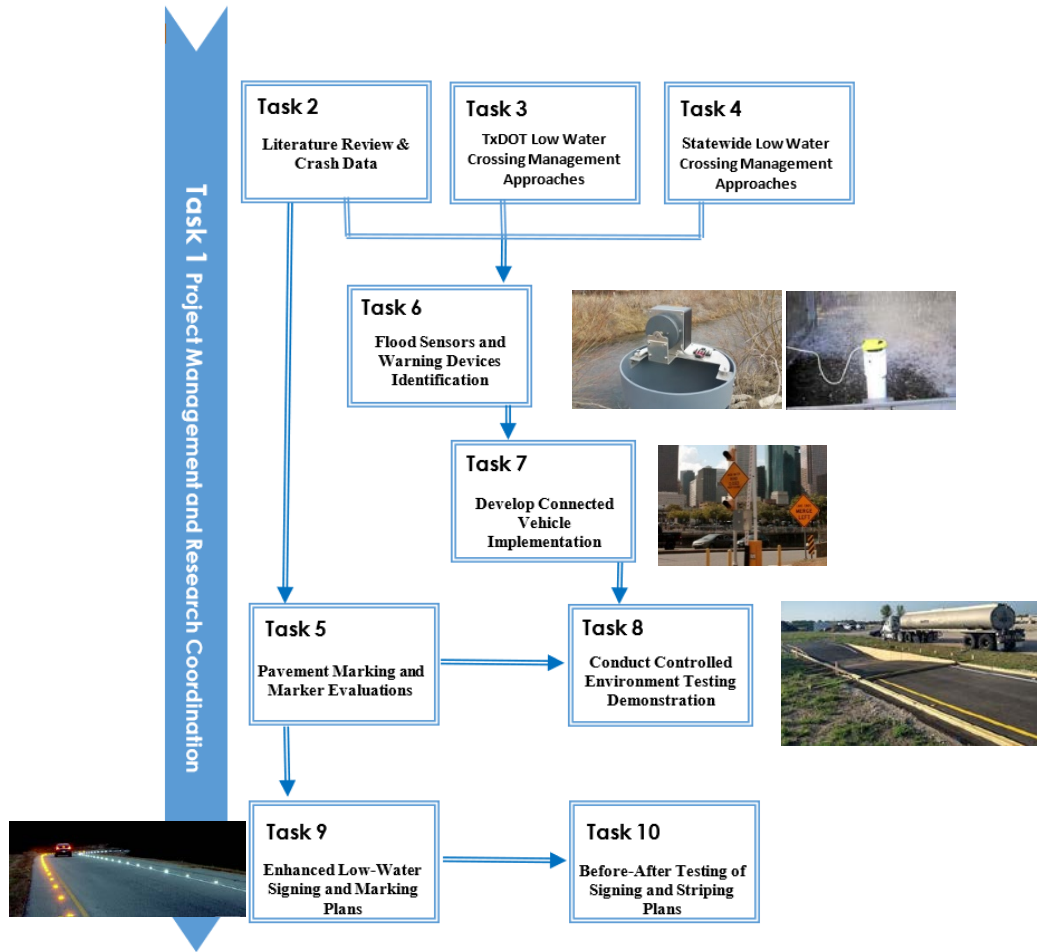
Task 1 Project Management and Research Coordination

Task 2

Literature Review & Crash Data

Task 3

TxDOT Low Water Crossing Management Approaches

Task 4

Statewide Low Water Crossing Management Approaches

Task 6

Flood Sensors and Warning Devices Identification

Task 7

Develop Connected Vehicle Implementation

Task 5

Pavement Marking and Marker Evaluations

Task 8

Conduct Controlled Environment Testing Demonstration

Task 9

Enhanced Low-Water Signing and Marking Plans

Task 10

Before-After Testing of Signing and Striping Plans